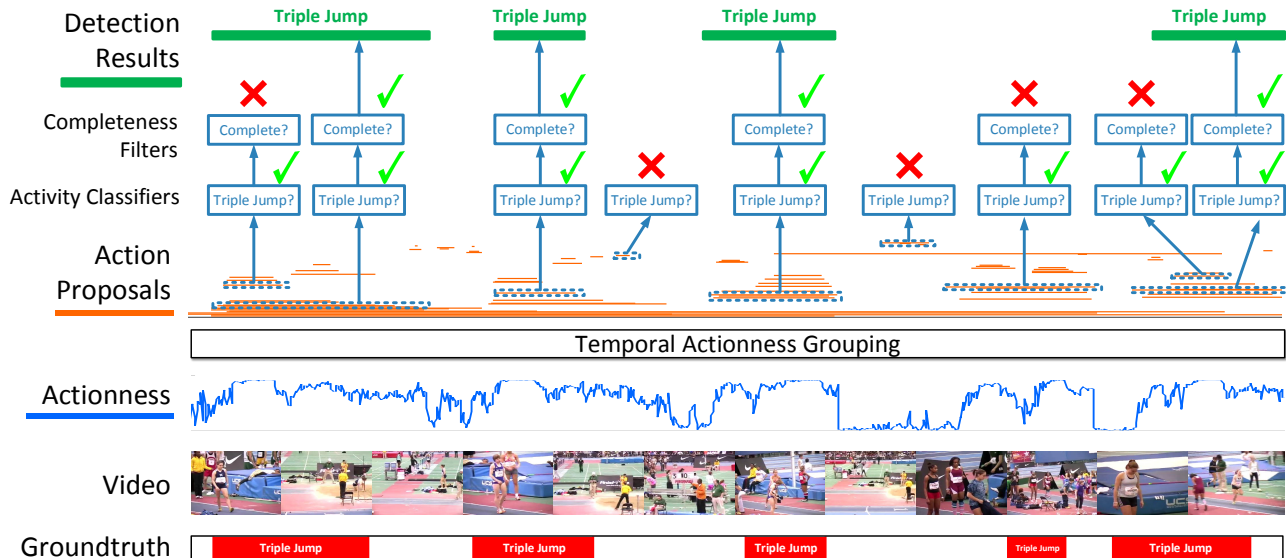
Detection Results

Triple Jump

Triple Jump

Triple Jump

Triple Jump

Completeness Filters

Complete?

Complete?

Complete?

Complete?

Complete?

Complete?

Complete?

Activity Classifiers

Triple Jump?

Triple Jump?

Triple Jump?

Triple Jump?

Triple Jump?

Triple Jump?

Triple Jump?

Triple Jump?

Triple Jump?

Action Proposals

Temporal Actionness Grouping

Actionness

Video

Groundtruth

Triple Jump

Triple Jump

Triple Jump

Triple Jump

Triple Jump